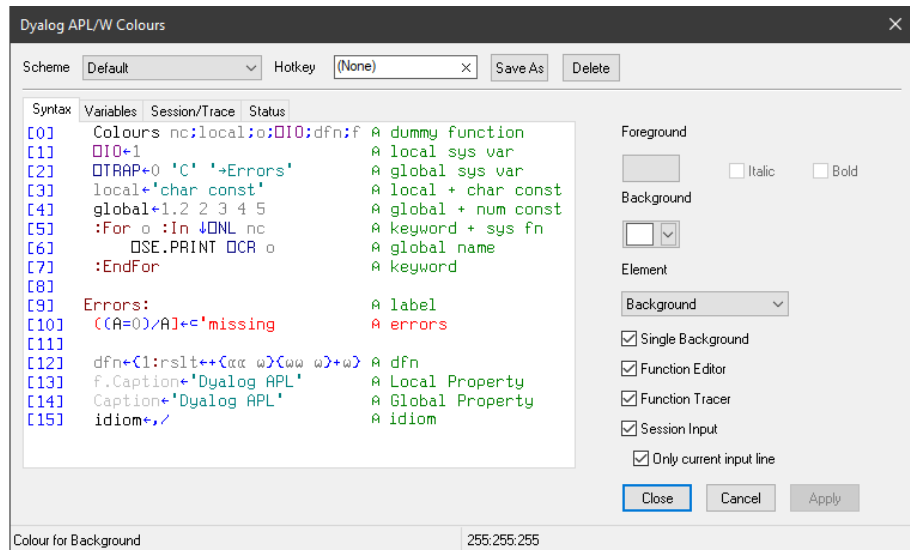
Dyalog APL/W Colours

Scheme Default Hotkey (None) Save As Delete

Syntax Variables Session/Trace Status

[0] Colours nc;local;o;⎕IO;dfn;f ⍝ dummy function
[1] ⎕IO←1 ⍝ local sys var
[2] ⎕TRAP←0 'C' '→Errors' ⍝ global sys var
[3] local←'char const' ⍝ local + char const
[4] global←1.2 2 3 4 5 ⍝ global + num const
[5] :For o :In ↓⎕NL nc ⍝ keyword + sys fn
[6] ⎕SE.PRINT ⎕CR o ⍝ global name
[7] :EndFor ⍝ keyword
[8]
[9] Errors: ⍝ label
[10] ((A=0)/A]←⊂'missing ⍝ errors
[11]
[12] dfn←{1:rslt←+{⍺⍺ ⍵}{⍵⍵ ⍵}+⍵} ⍝ dfn
[13] f.Caption←'Dyalog APL' ⍝ Local Property
[14] Caption←'Dyalog APL' ⍝ Global Property
[15] idiom←,/ ⍝ idiom

Foreground
Italic Bold
Background
Element
Background
Single Background
Function Editor
Function Tracer
Session Input
Only current input line

Close Cancel Apply

Colour for Background 255:255:255